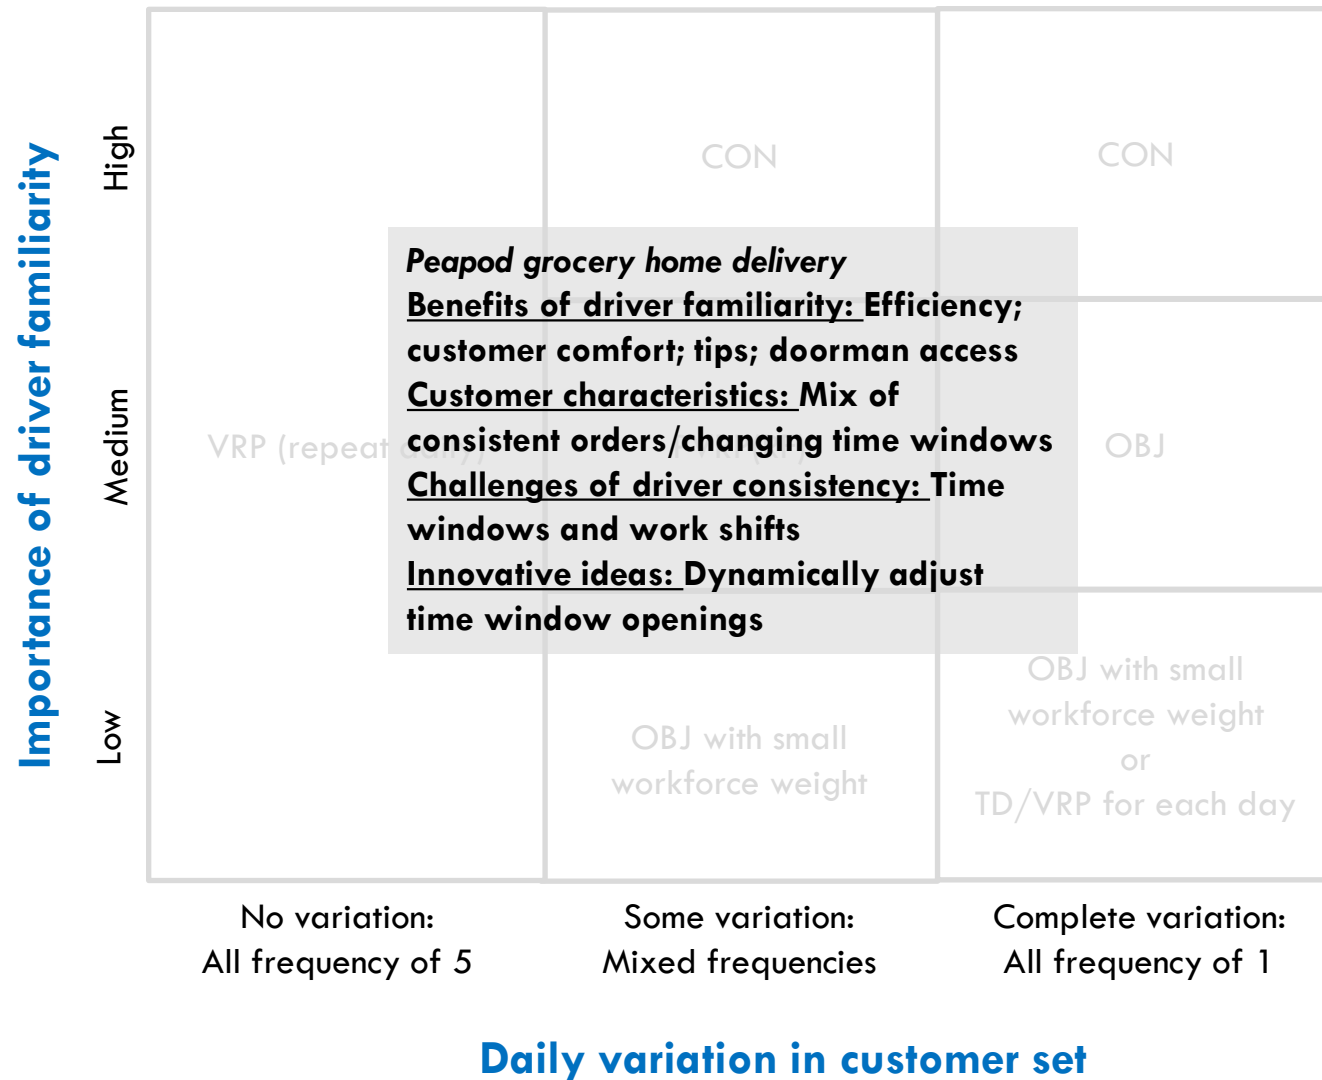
Importance of driver familiarity

High

Medium

Low

CON

CON

Peapod grocery home delivery
Benefits of driver familiarity: Efficiency; customer comfort; tips; doorman access
Customer characteristics: Mix of consistent orders/changing time windows
Challenges of driver consistency: Time windows and work shifts
Innovative ideas: Dynamically adjust time window openings

VRP (repeat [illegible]

OBJ

OBJ with small workforce weight

OBJ with small workforce weight or TD/VRP for each day

No variation: All frequency of 5

Some variation: Mixed frequencies

Complete variation: All frequency of 1

Daily variation in customer set